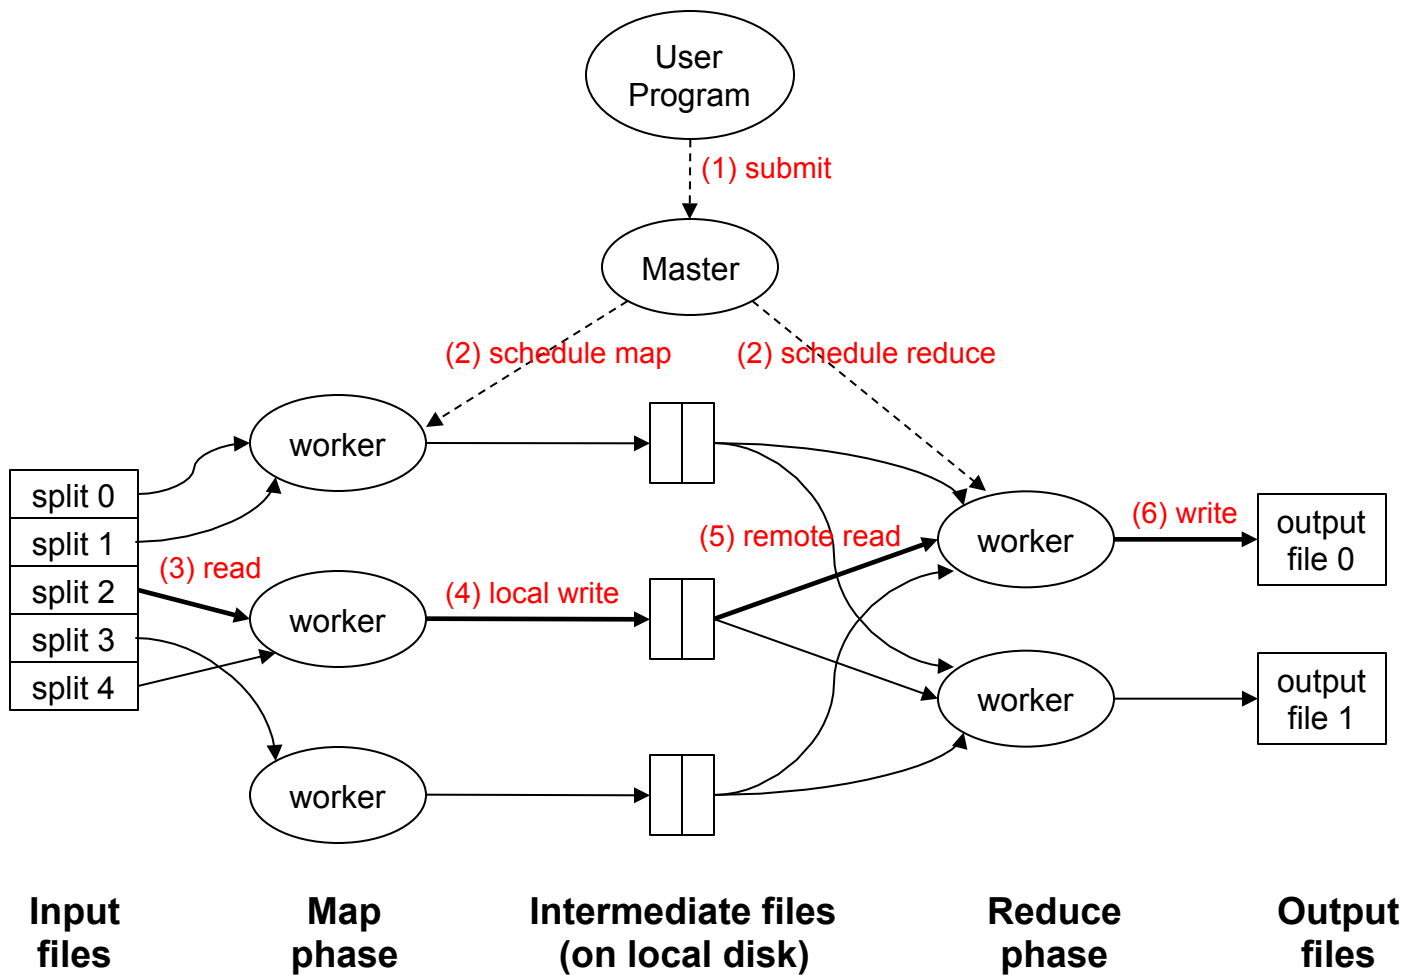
User Program

(1) submit

Master

(2) schedule map

(2) schedule reduce

worker

split 0

split 1

split 2

split 3

split 4

(3) read

worker

(4) local write

worker

(5) remote read

worker

(6) write

output file 0

worker

output file 1

Input files

Map phase

Intermediate files (on local disk)

Reduce phase

Output files